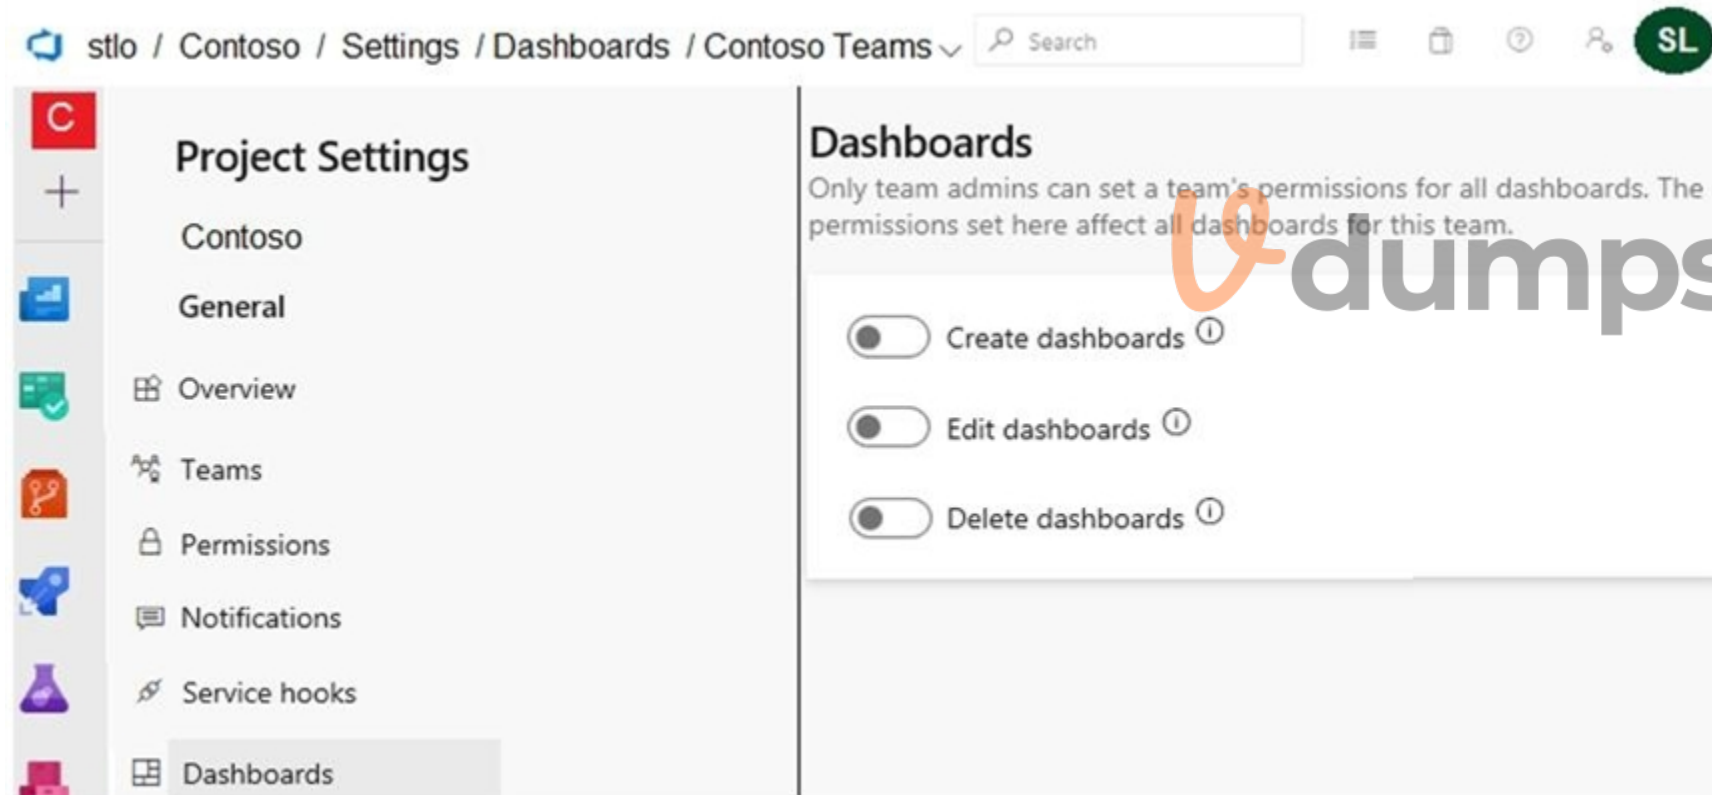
stlo / Contoso / Settings / Dashboards / Contoso Teams

Search

SL

C

Project Settings

Contoso

General

Overview

Teams

Permissions

Notifications

Service hooks

Dashboards

Dashboards

Only team admins can set a team's permissions for all dashboards. The permissions set here affect all dashboards for this team.

dumps

Create dashboards

Edit dashboards

Delete dashboards